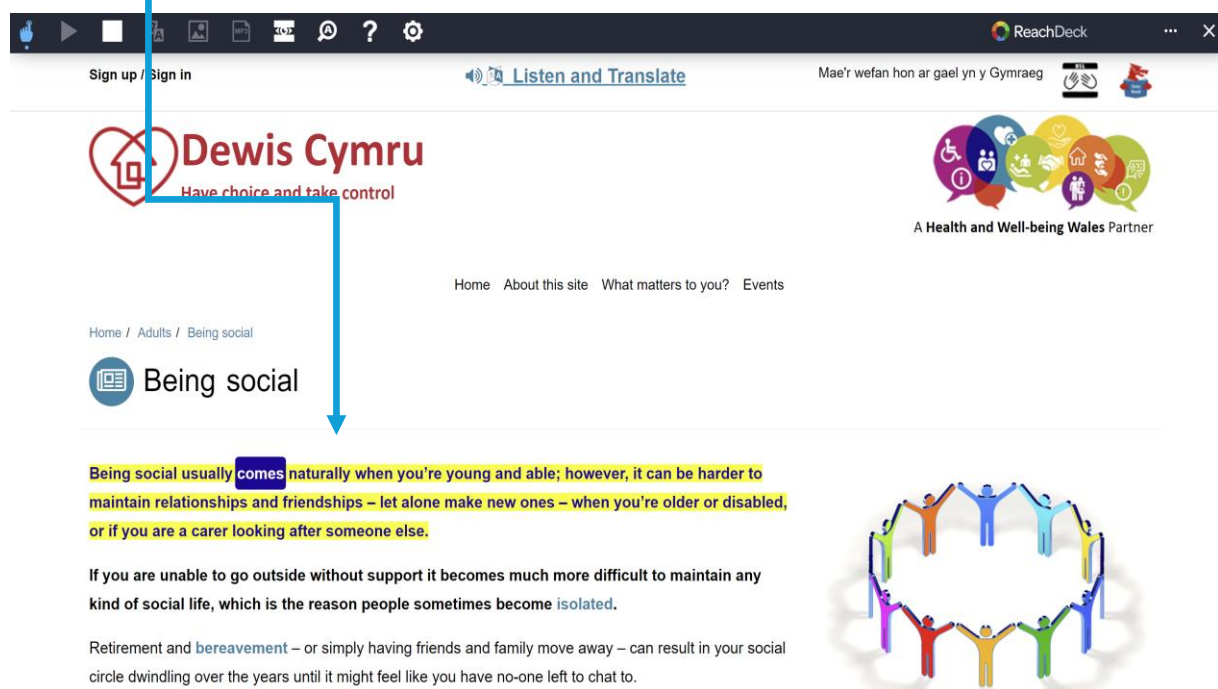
ReachDeck ··· ✕

Sign up / Sign in

Listen and Translate

Mae'r wefan hon ar gael yn y Gymraeg

Dewis Cymru
Have choice and take control

A Health and Well-being Wales Partner

Home About this site What matters to you? Events

Home / Adults / Being social

Being social

Being social usually comes naturally when you're young and able; however, it can be harder to maintain relationships and friendships – let alone make new ones – when you're older or disabled, or if you are a carer looking after someone else.

If you are unable to go outside without support it becomes much more difficult to maintain any kind of social life, which is the reason people sometimes become isolated.

Retirement and bereavement – or simply having friends and family move away – can result in your social circle dwindling over the years until it might feel like you have no-one left to chat to.